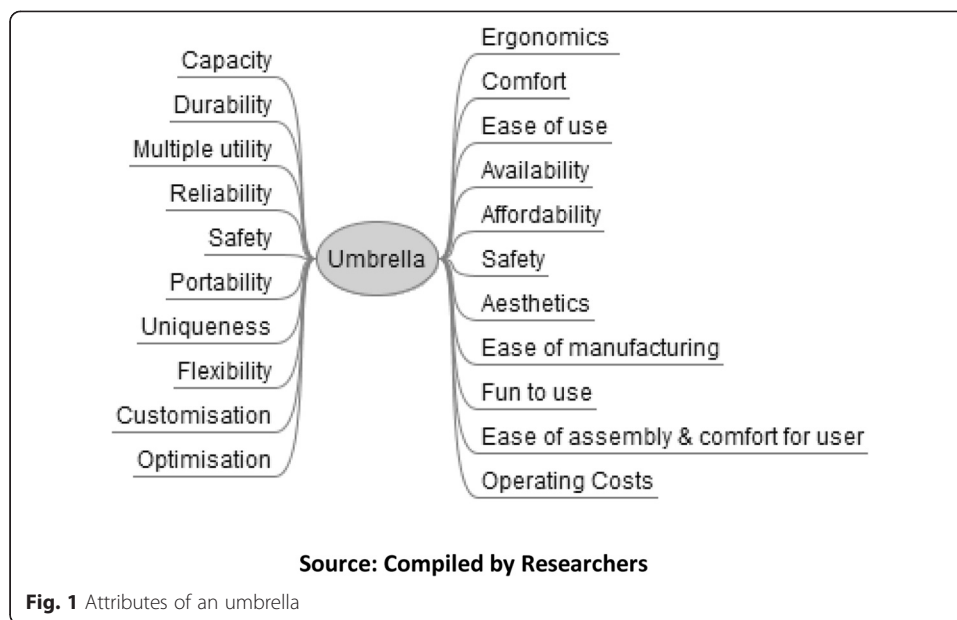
Capacity
Durability
Multiple utility
Reliability
Safety
Portability
Uniqueness
Flexibility
Customisation
Optimisation

Umbrella

Ergonomics
Comfort
Ease of use
Availability
Affordability
Safety
Aesthetics
Ease of manufacturing
Fun to use
Ease of assembly & comfort for user
Operating Costs

**Source: Compiled by Researchers**

**Fig. 1** Attributes of an umbrella